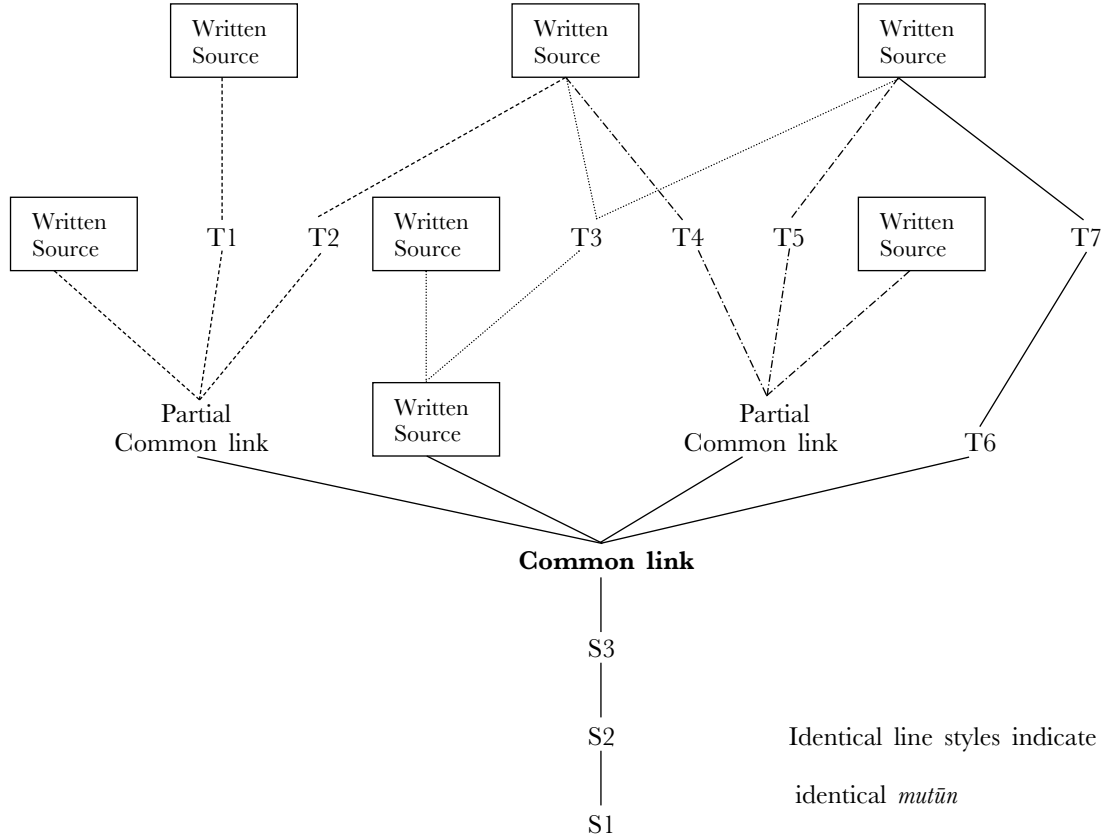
Written Source

Written Source

Written Source

Written Source

T1

T2

Written Source

T3

T4

T5

Written Source

T7

Partial Common link

Written Source

Partial Common link

T6

**Common link**

S3

S2

S1

Identical line styles indicate identical *mutūn*